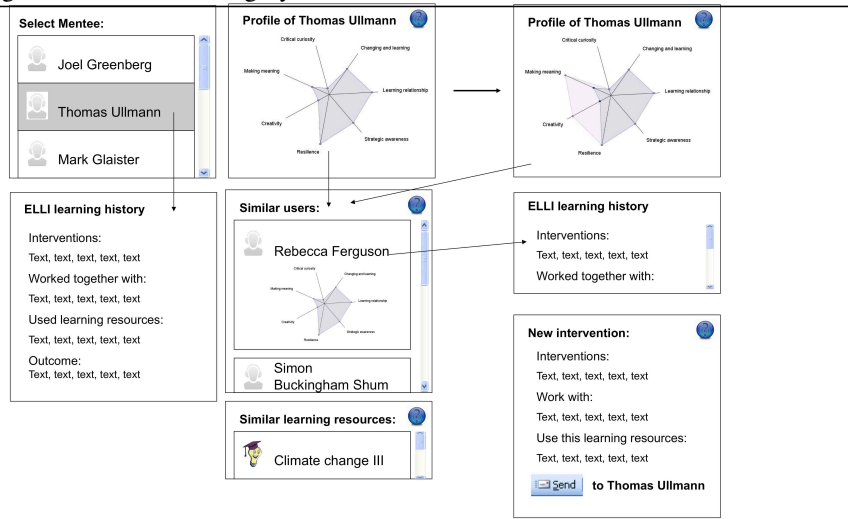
Select Mentee:

Joel Greenberg

Thomas Ullmann

Mark Glaister

ELLI learning history

Interventions:

Text, text, text, text, text

Worked together with:

Text, text, text, text, text

Used learning resources:

Text, text, text, text, text

Outcome:

Text, text, text, text, text

Profile of Thomas Ullmann

Critical curiosity

Changing and learning

Making meaning

Learning relationship

Creativity

Strategic awareness

Resilience

Similar users:

Rebecca Ferguson

Critical curiosity

Changing and learning

Making meaning

Learning relationship

Creativity

Strategic awareness

Resilience

Simon Buckingham Shum

Similar learning resources:

Climate change III

Profile of Thomas Ullmann

Critical curiosity

Changing and learning

Making meaning

Learning relationship

Creativity

Strategic awareness

Resilience

ELLI learning history

Interventions:

Text, text, text, text, text

Worked together with:

New intervention:

Interventions:

Text, text, text, text, text

Work with:

Text, text, text, text, text

Use this learning resources:

Text, text, text, text, text

Send to Thomas Ullmann